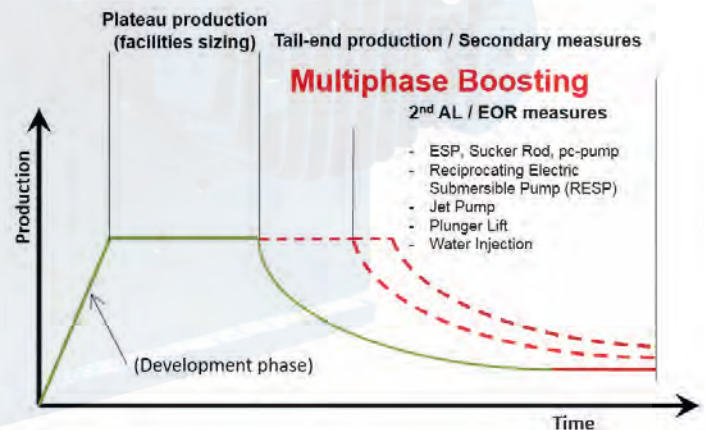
Plateau production (facilities sizing)

Tail-end production / Secondary measures

Multiphase Boosting

2nd AL / EOR measures

- ESP, Sucker Rod, pc-pump
- Reciprocating Electric Submersible Pump (RESP)
- Jet Pump
- Plunger Lift
- Water Injection

Production

(Development phase)

Time